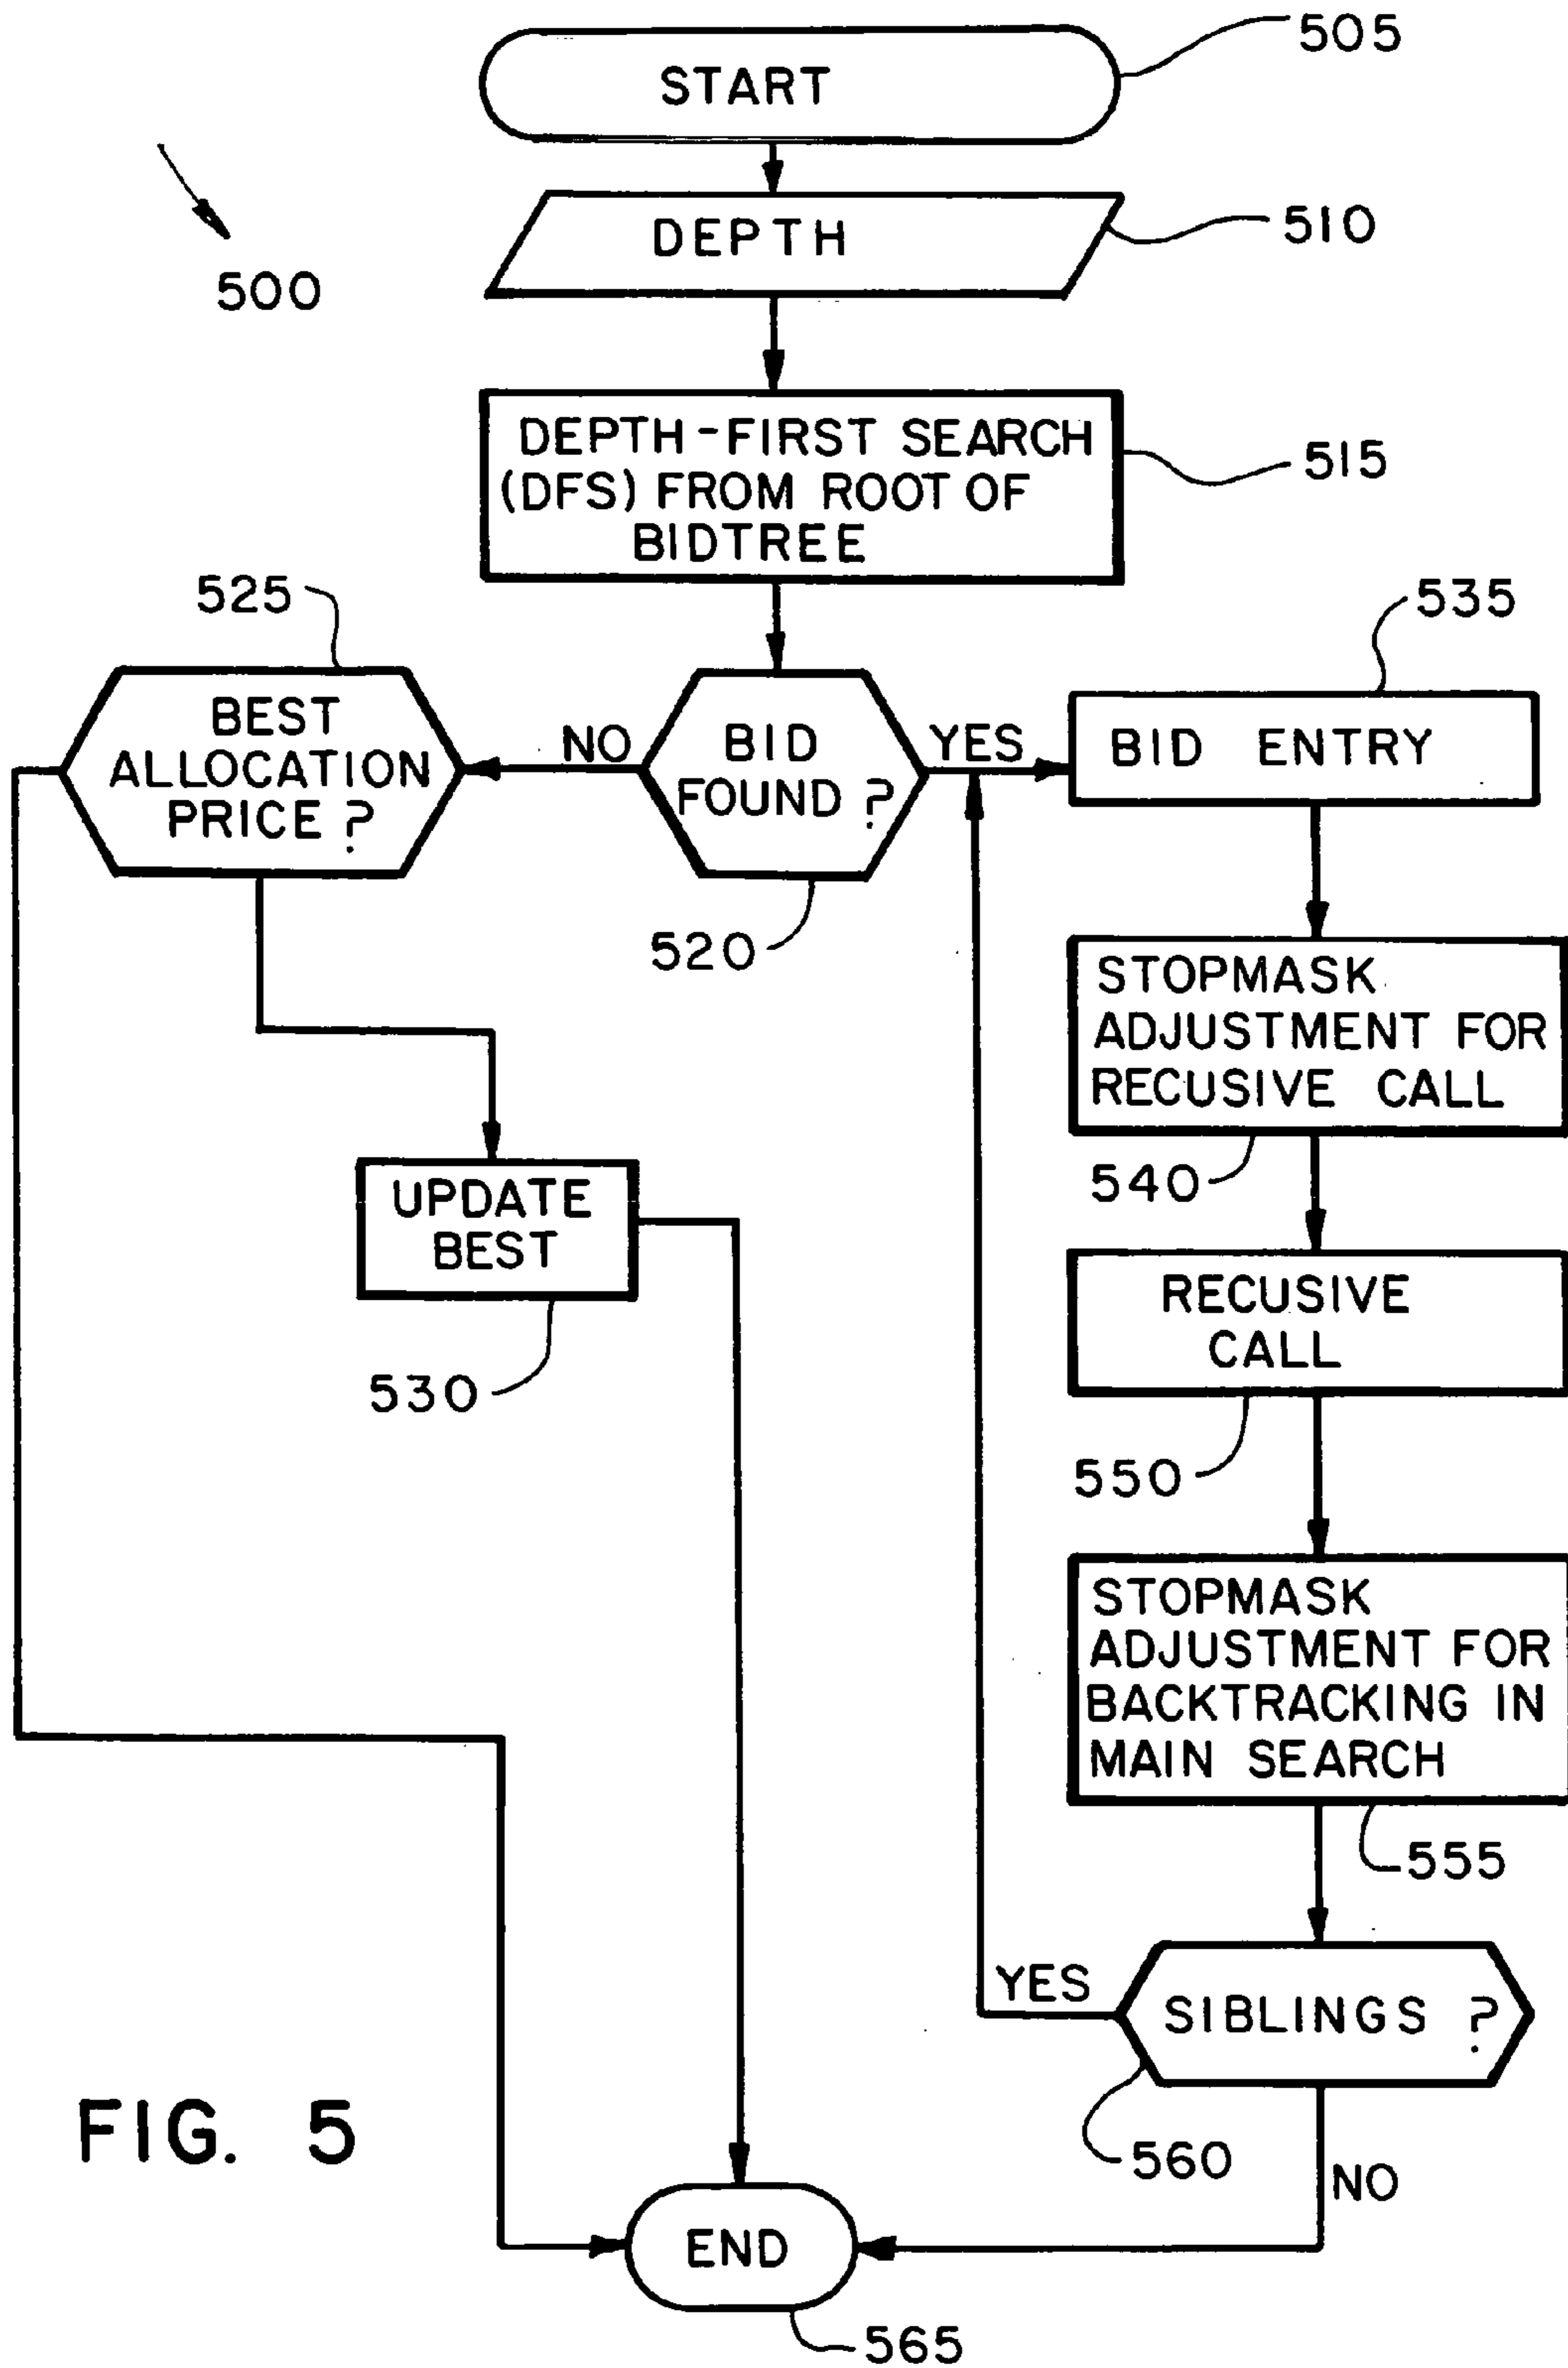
505
START
500
DEPTH
510
DEPTH-FIRST SEARCH (DFS) FROM ROOT OF BIDTREE
515
525
535
BEST ALLOCATION PRICE ?
NO
BID FOUND ?
YES
BID ENTRY
520
STOPMASK ADJUSTMENT FOR RECUSIVE CALL
540
UPDATE BEST
RECUSIVE CALL
530
550
STOPMASK ADJUSTMENT FOR BACKTRACKING IN MAIN SEARCH
555
YES
SIBLINGS ?
FIG. 5
560
NO
END
565